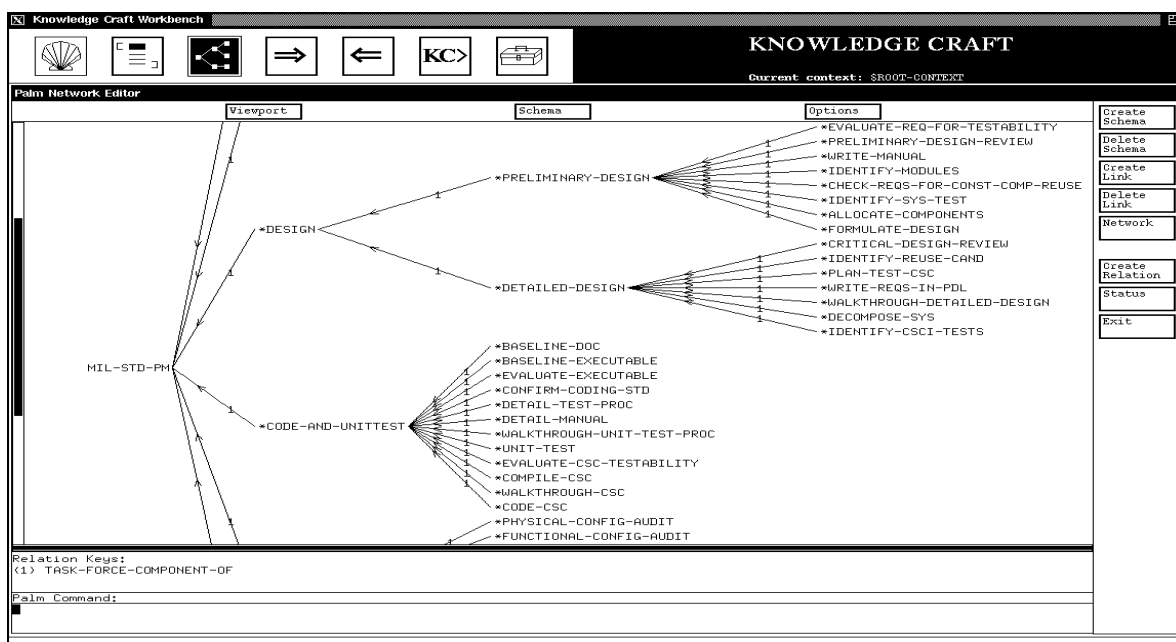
Knowledge Craft Workbench

KC>

KNOWLEDGE CRAFT

Current context: $ROOT-CONTEXT

Palm Network Editor

Viewport

Schema

Options

Create Schema

Delete Schema

Create Link

Delete Link

Network

Create Relation

Status

Exit

*EVALUATE-REQ-FOR-TESTABILITY
*PRELIMINARY-DESIGN-REVIEW
*WRITE-MANUAL
*IDENTIFY-MODULES
*CHECK-REQS-FOR-CONST-COMP-REUSE
*IDENTIFY-SYS-TEST
*ALLOCATE-COMPONENTS
*FORMULATE-DESIGN

*PRELIMINARY-DESIGN

*DESIGN

*CRITICAL-DESIGN-REVIEW
*IDENTIFY-REUSE-CAND
*PLAN-TEST-CSC
*WRITE-REQS-IN-PDL
*WALKTHROUGH-DETAILED-DESIGN
*DECOMPOSE-SYS
*IDENTIFY-CSCI-TESTS

*DETAILED-DESIGN

MIL-STD-PM

*BASELINE-DOC
*BASELINE-EXECUTABLE
*EVALUATE-EXECUTABLE
*CONFIRM-CODING-STD
*DETAIL-TEST-PROC
*DETAIL-MANUAL
*WALKTHROUGH-UNIT-TEST-PROC
*UNIT-TEST
*EVALUATE-CSC-TESTABILITY
*COMPILE-CSC
*WALKTHROUGH-CSC
*CODE-CSC

*CODE-AND-UNITTEST

*PHYSICAL-CONFIG-AUDIT
*FUNCTIONAL-CONFIG-AUDIT

1 1 1 1 1 1 1 1 1 1 1 1 1 1 1 1 1 1 1 1 1 1 1 1 1 1 1 1 1 1 1 1

Relation Keys:
(1) TASK-FORCE-COMPONENT-OF

Palm Command: